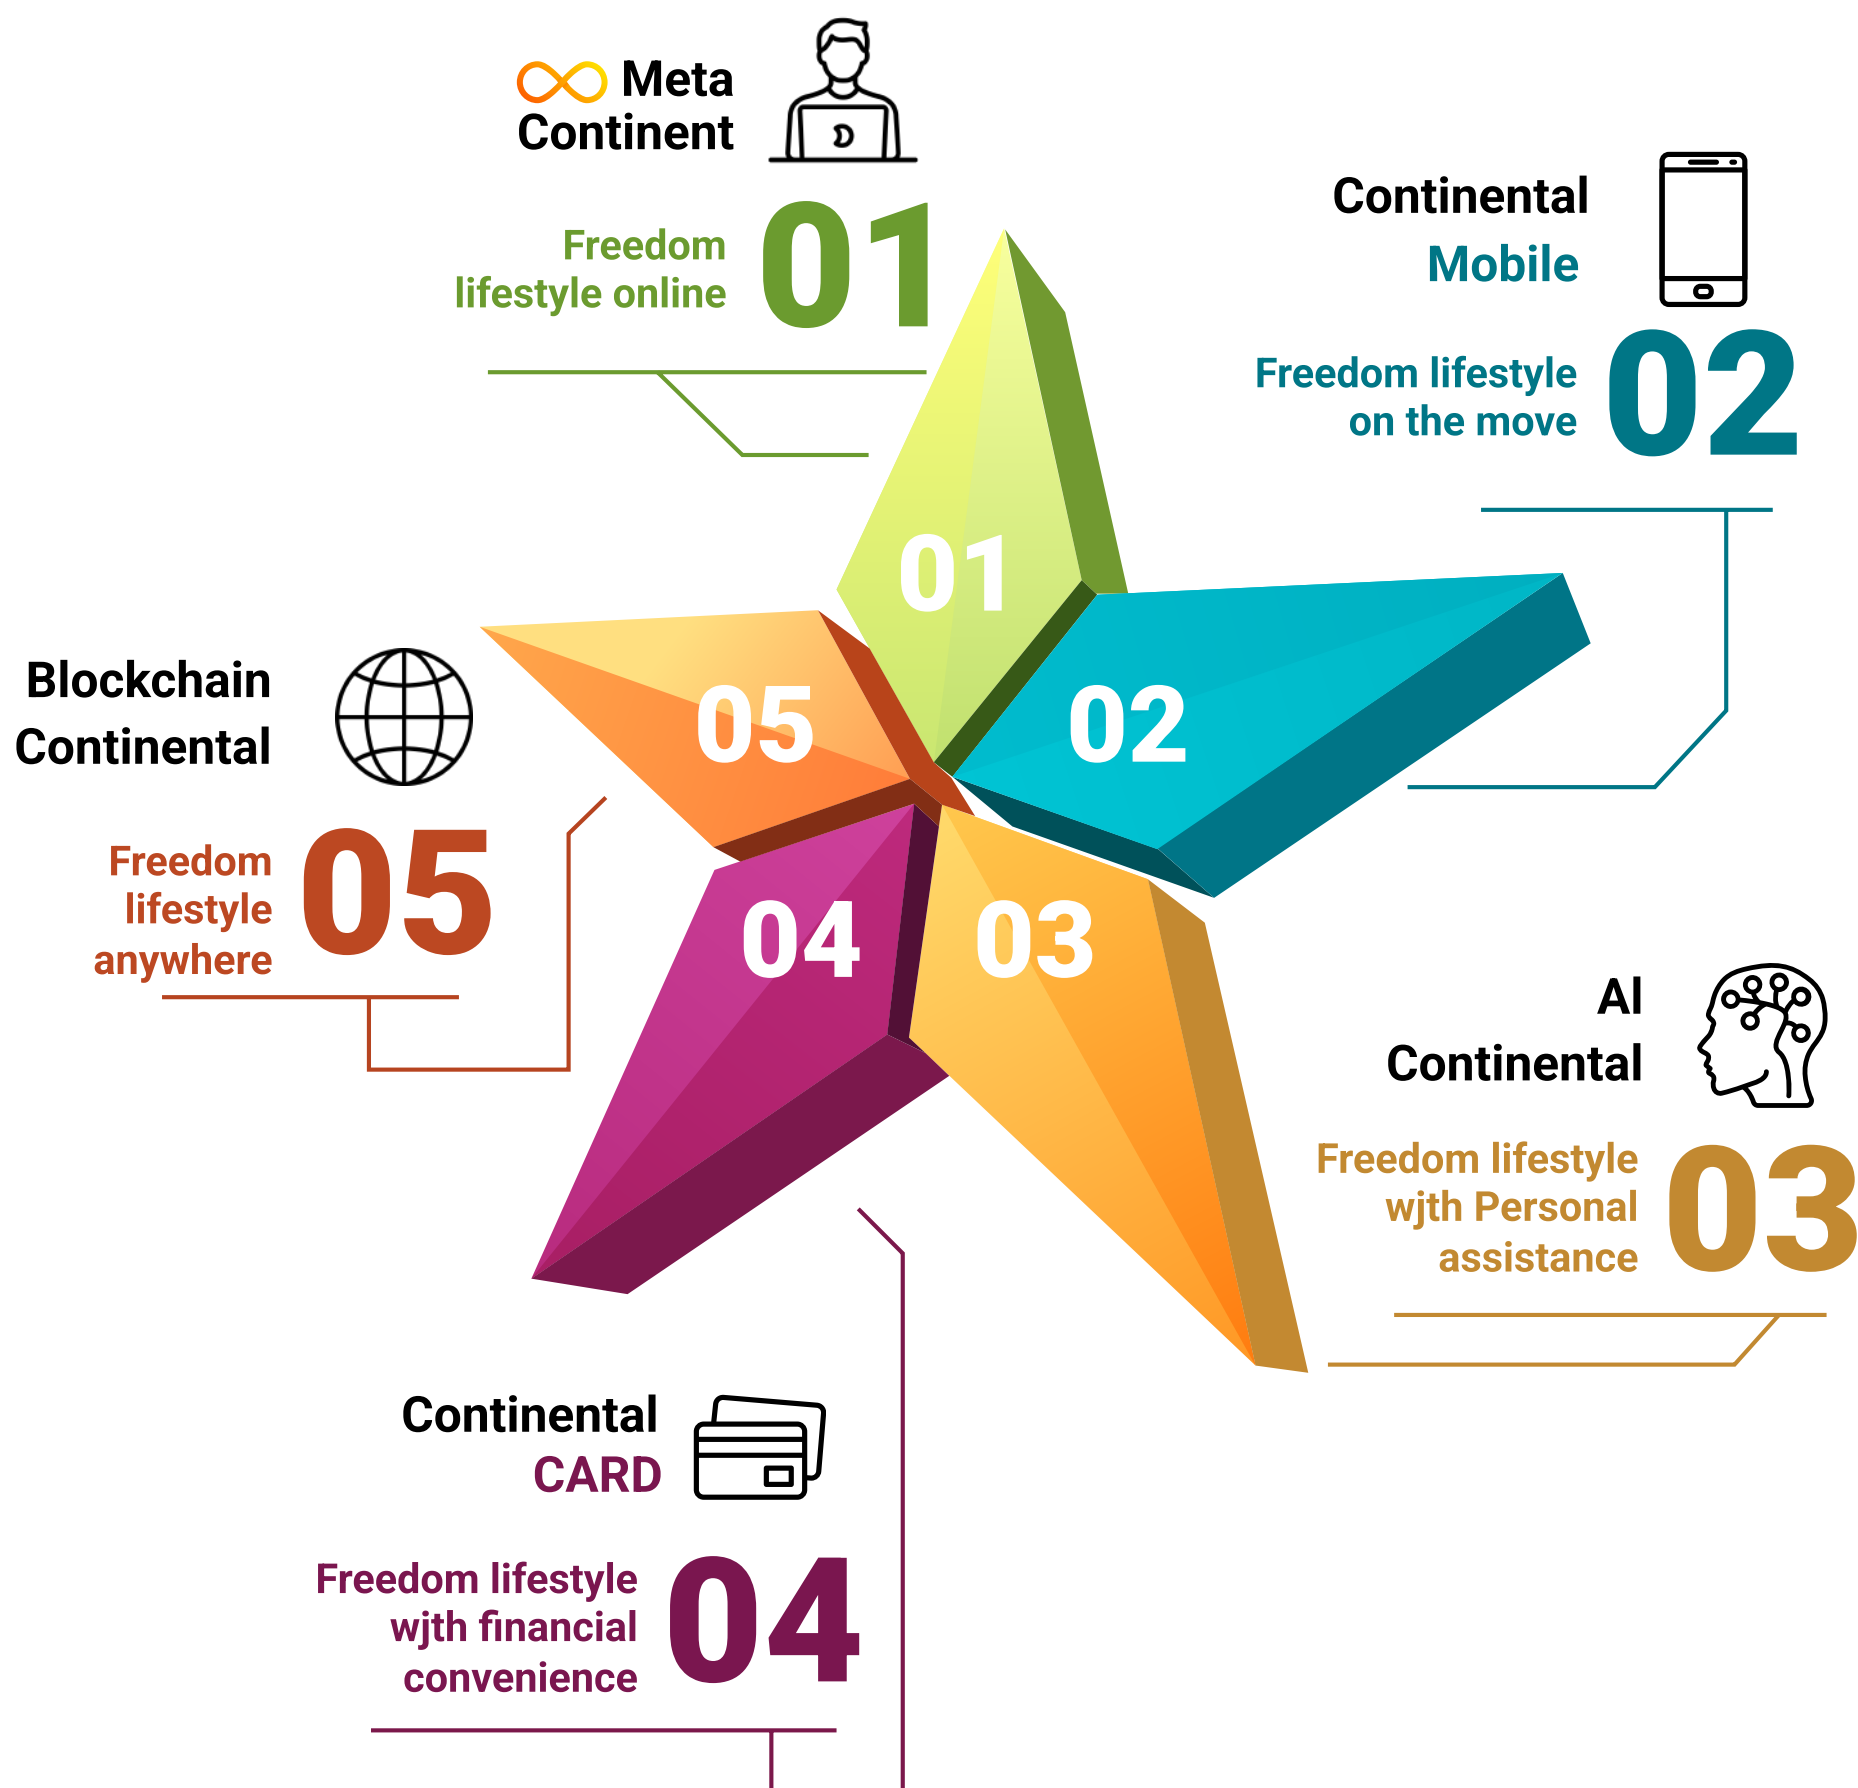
Meta Continent

Freedom lifestyle online

01

Continental Mobile

Freedom lifestyle on the move

02

01

05

02

Blockchain Continental

Freedom lifestyle anywhere

05

04

03

AI Continental

Freedom lifestyle wjth Personal assistance

03

Continental CARD

Freedom lifestyle wjth financial convenience

04